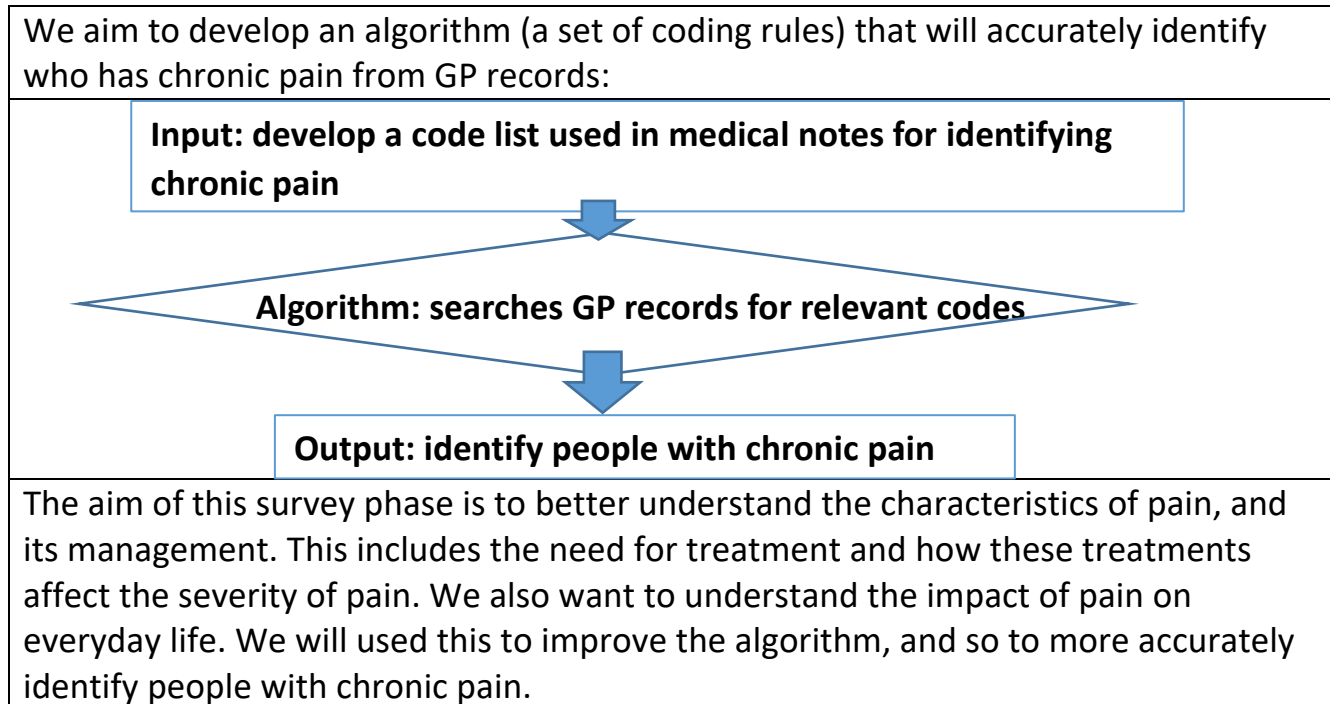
We aim to develop an algorithm (a set of coding rules) that will accurately identify who has chronic pain from GP records:

**Input: develop a code list used in medical notes for identifying chronic pain**

**Algorithm: searches GP records for relevant codes**

**Output: identify people with chronic pain**

The aim of this survey phase is to better understand the characteristics of pain, and its management. This includes the need for treatment and how these treatments affect the severity of pain. We also want to understand the impact of pain on everyday life. We will used this to improve the algorithm, and so to more accurately identify people with chronic pain.